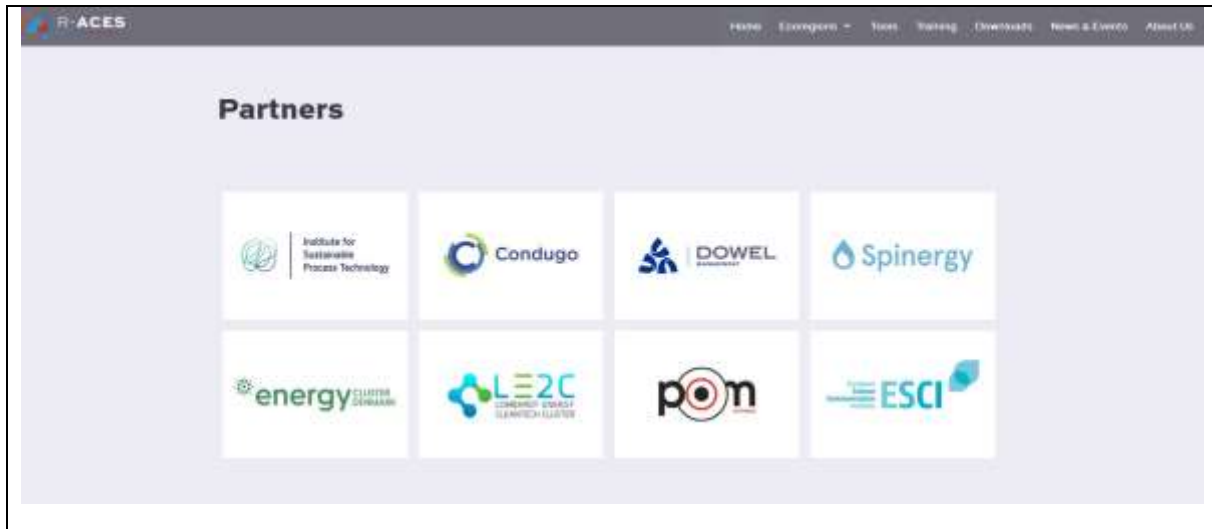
R-ACES

Home Ecoregions ▾ Tools Training Downloads News & Events About Us

Partners

Institute for Sustainable Process Technology

Condugo

DOWEL MANAGEMENT

Spinergy

energy CLUSTER DENMARK

LE2C LOMBARDY ENERGY CLEANTECH CLUSTER

pom

ESCI